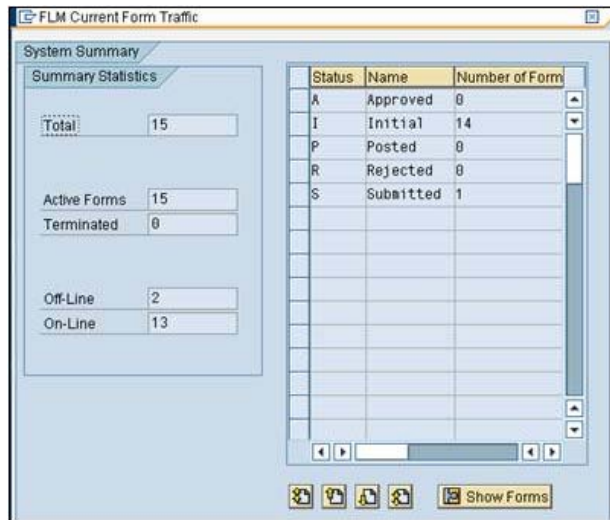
FLM Current Form Traffic

System Summary

Summary Statistics

Total 15

Active Forms 15
Terminated 0

Off-Line 2
On-Line 13

| Status | Name | Number of Form |
|---|---|---|
| A | Approved | 0 |
| I | Initial | 14 |
| P | Posted | 0 |
| R | Rejected | 0 |
| S | Submitted | 1 |

Show Forms